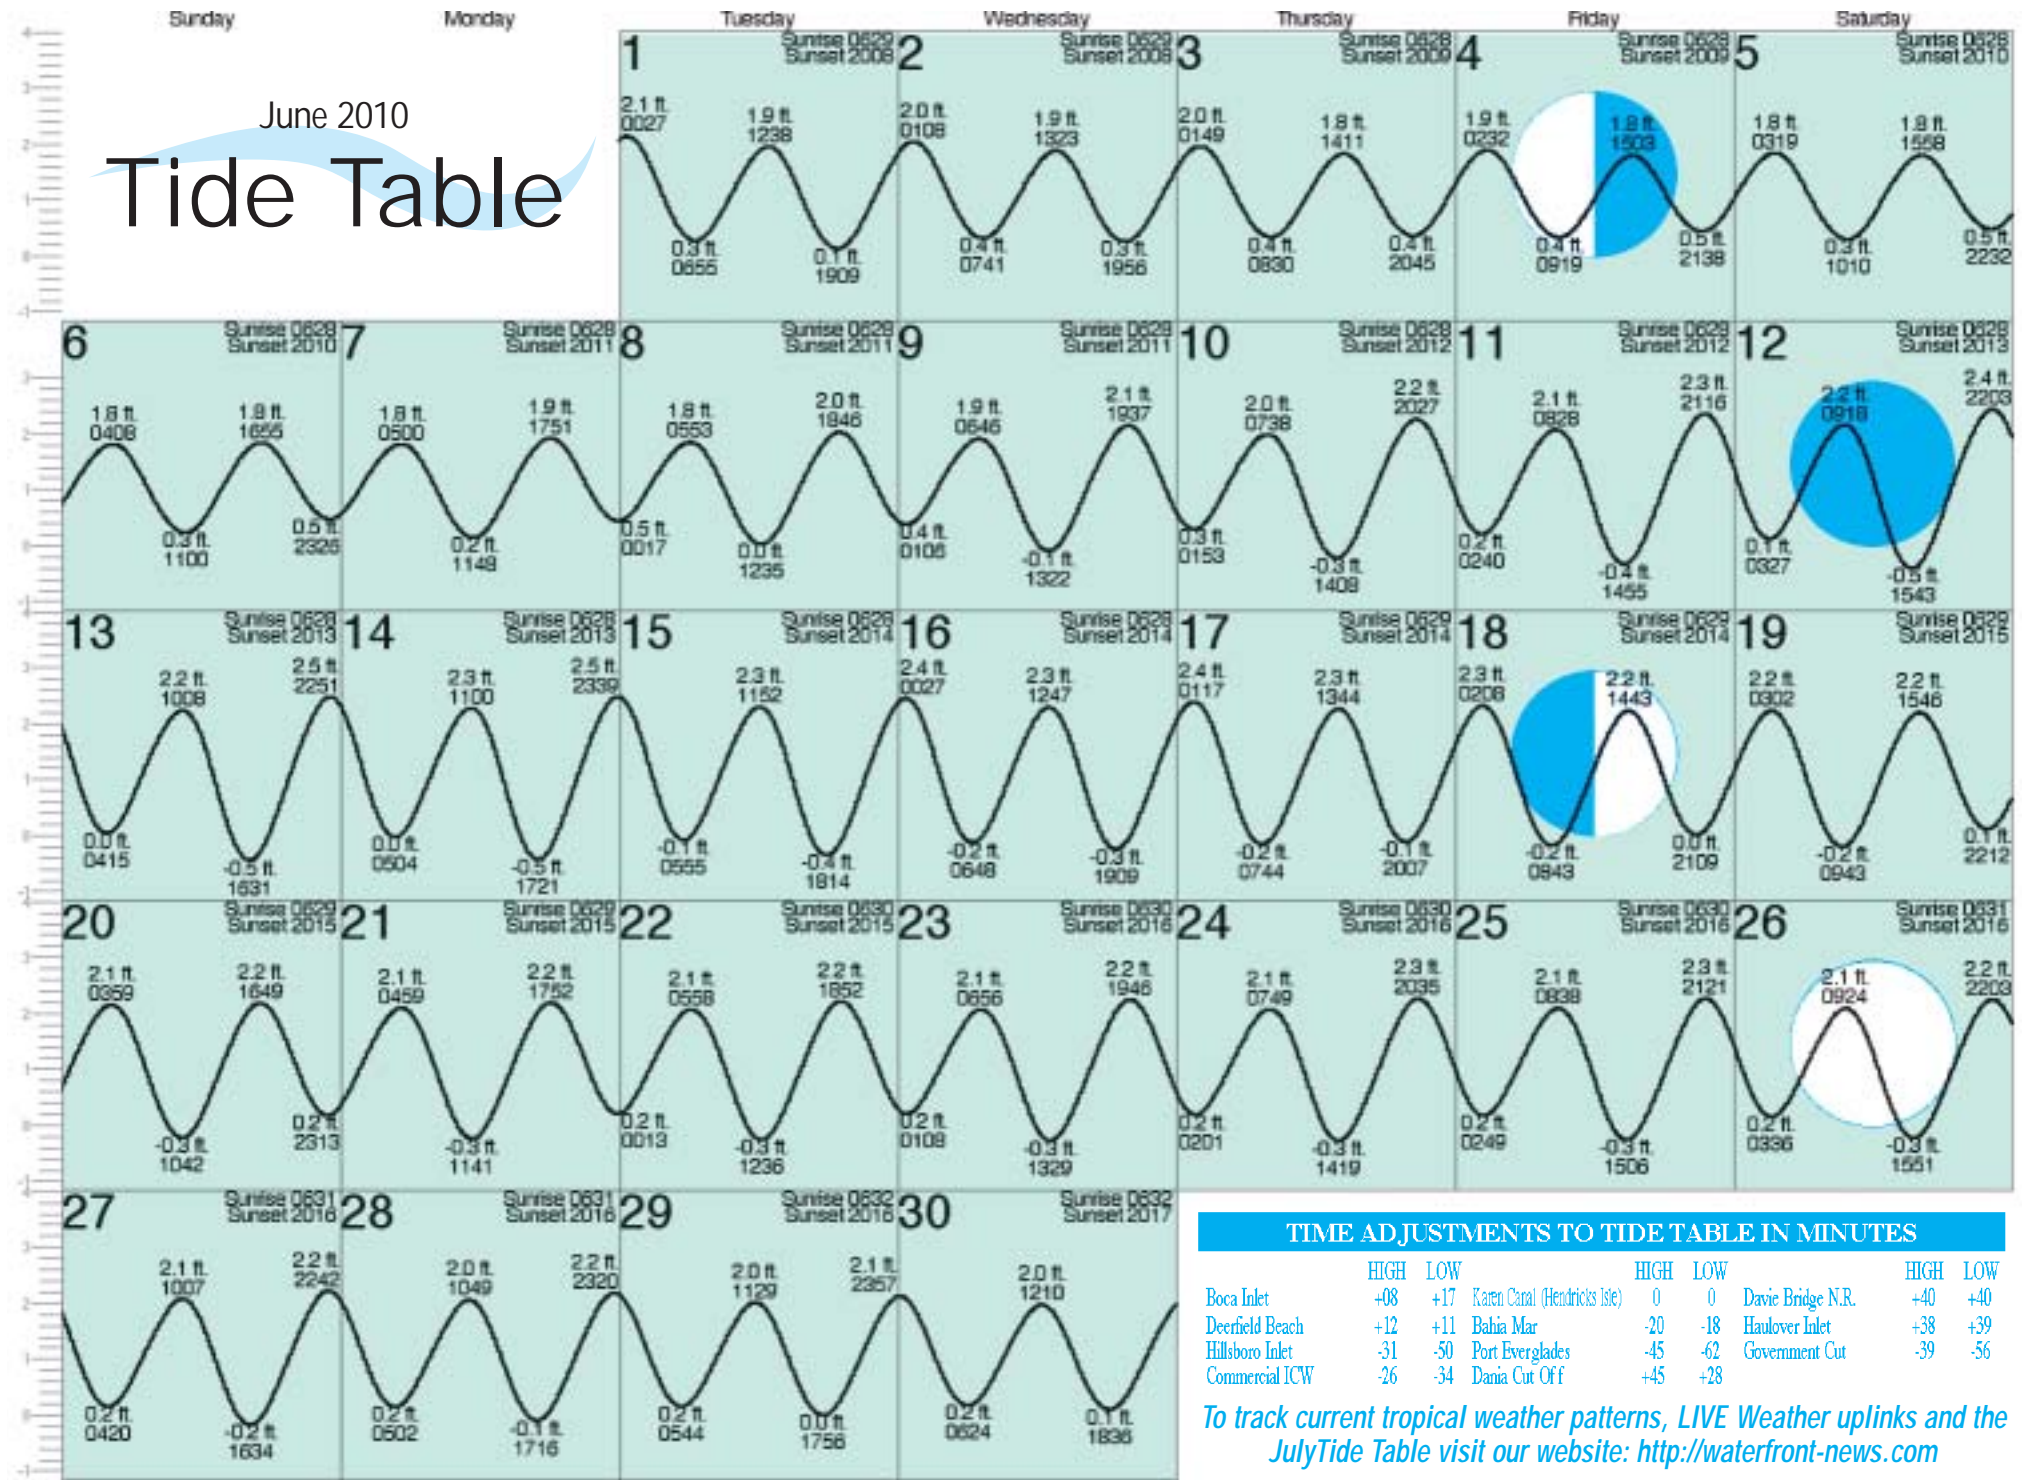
Sunday Monday Tuesday Wednesday Thursday Friday Saturday

June 2010
Tide Table

1 Sunrise 0629 Sunset 2008
2.1 ft. 0027
1.9 ft. 1238
0.3 ft. 0655
0.1 ft. 1909

2 Sunrise 0629 Sunset 2008
2.0 ft. 0108
1.9 ft. 1323
0.4 ft. 0741
0.3 ft. 1956

3 Sunrise 0628 Sunset 2009
2.0 ft. 0149
1.8 ft. 1411
0.4 ft. 0830
0.4 ft. 2045

4 Sunrise 0628 Sunset 2009
1.9 ft. 0232
1.8 ft. 1503
0.4 ft. 0919
0.5 ft. 2138

5 Sunrise 0628 Sunset 2010
1.8 ft. 0319
1.9 ft. 1558
0.3 ft. 1010
0.5 ft. 2232

6 Sunrise 0628 Sunset 2010
1.8 ft. 0408
1.9 ft. 1655
0.3 ft. 1100
0.5 ft. 2326

7 Sunrise 0628 Sunset 2011
1.8 ft. 0500
1.9 ft. 1751
0.2 ft. 1149

8 Sunrise 0629 Sunset 2011
1.8 ft. 0553
2.0 ft. 1846
0.5 ft. 0017
0.0 ft. 1235

9 Sunrise 0629 Sunset 2011
1.9 ft. 0646
2.1 ft. 1937
0.4 ft. 0106
-0.1 ft. 1322

10 Sunrise 0628 Sunset 2012
2.0 ft. 0738
2.2 ft. 2027
0.3 ft. 0153
-0.3 ft. 1408

11 Sunrise 0629 Sunset 2012
2.1 ft. 0828
2.3 ft. 2116
0.2 ft. 0240
-0.4 ft. 1455

12 Sunrise 0628 Sunset 2013
2.2 ft. 0918
2.4 ft. 2203
0.1 ft. 0327
-0.5 ft. 1543

13 Sunrise 0628 Sunset 2013
2.2 ft. 1008
2.5 ft. 2251
0.0 ft. 0415
-0.5 ft. 1631

14 Sunrise 0628 Sunset 2013
2.3 ft. 1100
2.5 ft. 2339
0.0 ft. 0504
-0.5 ft. 1721

15 Sunrise 0628 Sunset 2014
2.3 ft. 1152
-0.1 ft. 0555
-0.4 ft. 1814

16 Sunrise 0628 Sunset 2014
2.4 ft. 0027
2.3 ft. 1247
-0.2 ft. 0648
-0.3 ft. 1909

17 Sunrise 0629 Sunset 2014
2.4 ft. 0117
2.3 ft. 1344
-0.2 ft. 0744
-0.1 ft. 2007

18 Sunrise 0629 Sunset 2014
2.3 ft. 0208
2.2 ft. 1443
-0.2 ft. 0843
0.0 ft. 2109

19 Sunrise 0629 Sunset 2015
2.2 ft. 0302
2.2 ft. 1546
-0.2 ft. 0943
0.1 ft. 2212

20 Sunrise 0629 Sunset 2015
2.1 ft. 0359
2.2 ft. 1649
-0.3 ft. 1042
0.2 ft. 2313

21 Sunrise 0629 Sunset 2015
2.1 ft. 0459
2.2 ft. 1752
-0.3 ft. 1141

22 Sunrise 0630 Sunset 2015
2.1 ft. 0558
2.2 ft. 1852
0.2 ft. 0013
-0.3 ft. 1236

23 Sunrise 0630 Sunset 2016
2.1 ft. 0656
2.2 ft. 1946
0.2 ft. 0108
-0.3 ft. 1329

24 Sunrise 0630 Sunset 2016
2.1 ft. 0749
2.3 ft. 2035
0.2 ft. 0201
-0.3 ft. 1419

25 Sunrise 0630 Sunset 2016
2.1 ft. 0838
2.3 ft. 2121
0.2 ft. 0249
-0.3 ft. 1506

26 Sunrise 0631 Sunset 2016
2.1 ft. 0924
2.2 ft. 2203
0.2 ft. 0336
-0.3 ft. 1551

27 Sunrise 0631 Sunset 2016
2.1 ft. 1007
2.2 ft. 2242
0.2 ft. 0420
-0.2 ft. 1634

28 Sunrise 0631 Sunset 2016
2.0 ft. 1049
2.2 ft. 2320
0.2 ft. 0502
-0.1 ft. 1716

29 Sunrise 0632 Sunset 2016
2.0 ft. 1129
2.1 ft. 2357
0.2 ft. 0544
0.0 ft. 1756

30 Sunrise 0632 Sunset 2017
2.0 ft. 1210
0.2 ft. 0624
0.1 ft. 1836

TIME ADJUSTMENTS TO TIDE TABLE IN MINUTES

| | HIGH | LOW | | HIGH | LOW | | HIGH | LOW |
|---|---|---|---|---|---|---|---|---|
| Boca Inlet | +08 | +17 | Karen Canal (Hendricks Isle) | 0 | 0 | Davie Bridge N.R. | +40 | +40 |
| Deerfield Beach | +12 | +11 | Bahia Mar | -20 | -18 | Haulover Inlet | +38 | +39 |
| Hillsboro Inlet | -31 | -50 | Port Everglades | -45 | -62 | Government Cut | -39 | -56 |
| Commercial ICW | -26 | -34 | Dania Cut Off | +45 | +28 | | | |

To track current tropical weather patterns, LIVE Weather uplinks and the JulyTide Table visit our website: http://waterfront-news.com